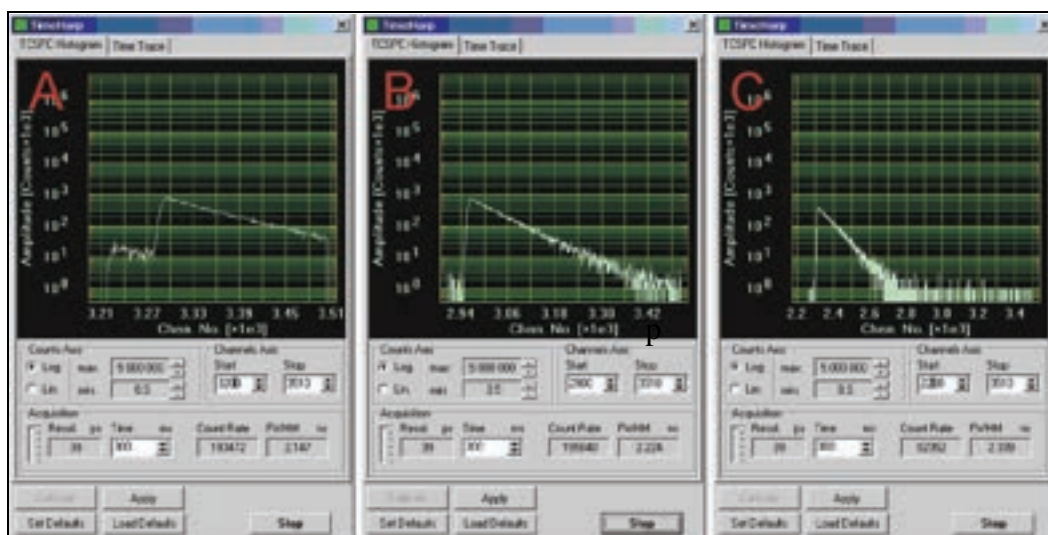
TimeHarp
TCSPC Histogram | Time Trace

A
$10^6$
$10^5$
$10^4$
$10^3$
$10^2$
$10^1$
$10^0$
Amplitude [Counts+1e3]
3.21 3.27 3.33 3.39 3.45 3.51
Chan. No. [*1e3]

Counts Axis
Log max 5 000 000
Lin min 0.5
Channels Axis
Start 3200
Stop 3513

Acquisition
Resol. ps 39
Time ms 300
Count Rate 193472
Pulse ns 2.147

Calibrate
Apply
Set Defaults
Load Defaults
Stop

TimeHarp
TCSPC Histogram | Time Trace

B
$10^6$
$10^5$
$10^4$
$10^3$
$10^2$
$10^1$
$10^0$
Amplitude [Counts+1e3]
2.94 3.06 3.18 3.30 3.42
Chan. No. [*1e3]
p

Counts Axis
Log max 5 000 000
Lin min 3.5
Channels Axis
Start 2900
Stop 3510

Acquisition
Resol. ps 39
Time ms 300
Count Rate 199940
Pulse ns 2.226

Calibrate
Apply
Set Defaults
Load Defaults
Stop

TimeHarp
TCSPC Histogram | Time Trace

C
$10^6$
$10^5$
$10^4$
$10^3$
$10^2$
$10^1$
$10^0$
Amplitude [Counts+1e3]
2.2 2.4 2.6 2.8 3.0 3.2 3.4
Chan. No. [*1e3]

Counts Axis
Log max 5 000 000
Lin min 0.5
Channels Axis
Start 2200
Stop 3513

Acquisition
Resol. ps 39
Time ms 300
Count Rate 92352
Pulse ns 2.339

Calibrate
Apply
Set Defaults
Load Defaults
Stop